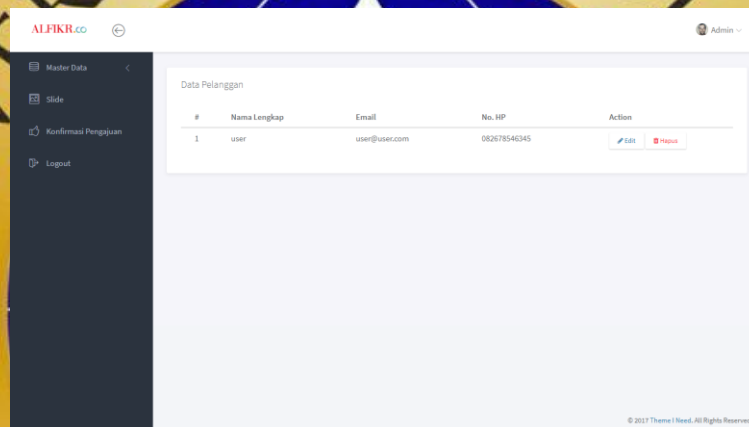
ALFIKR.co

Admin

Master Data

Slide

Konfirmasi Pengajuan

Logout

Data Pelanggan

| # | Nama Lengkap | Email | No. HP | Action |
|---|---|---|---|---|
| 1 | user | user@user.com | 082678546345 | Edit Hapus |

© 2017 Theme I Need. All Rights Reserve